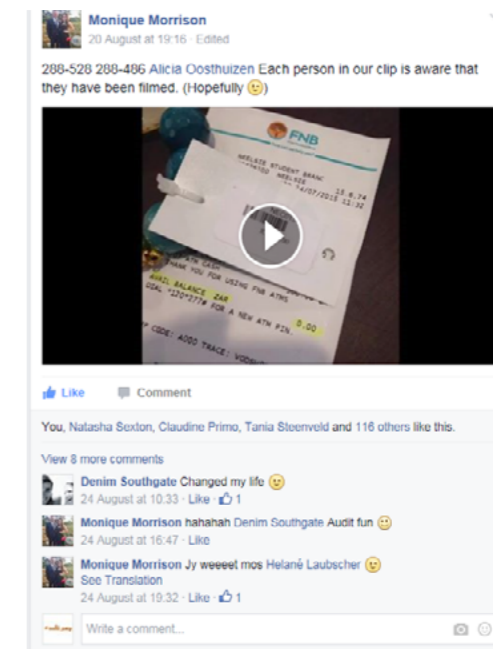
Monique Morrison
20 August at 19:16 · Edited

288-528 288-486 Alicia Oosthuizen Each person in our clip is aware that they have been filmed. (Hopefully 🙂)

FNB
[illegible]
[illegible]
14/07/2015 13:32
THANK YOU FOR USING FNB ATMS
AVAIL BALANCE ZAR
DIAL *120*3779# FOR A NEW ATM PIN 0.00
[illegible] CODE: A000 TRACE: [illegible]

Like Comment

You, Natasha Sexton, Claudine Primo, Tania Steenveld and 116 others like this.

View 8 more comments

Denim Southgate Changed my life 🙂
24 August at 10:33 · Like · 1

Monique Morrison hahahah Denim Southgate Audit fun 🙂
24 August at 16:47 · Like

Monique Morrison Jy weeeet mos Helané Laubscher 😉
See Translation
24 August at 19:32 · Like · 1

Write a comment...